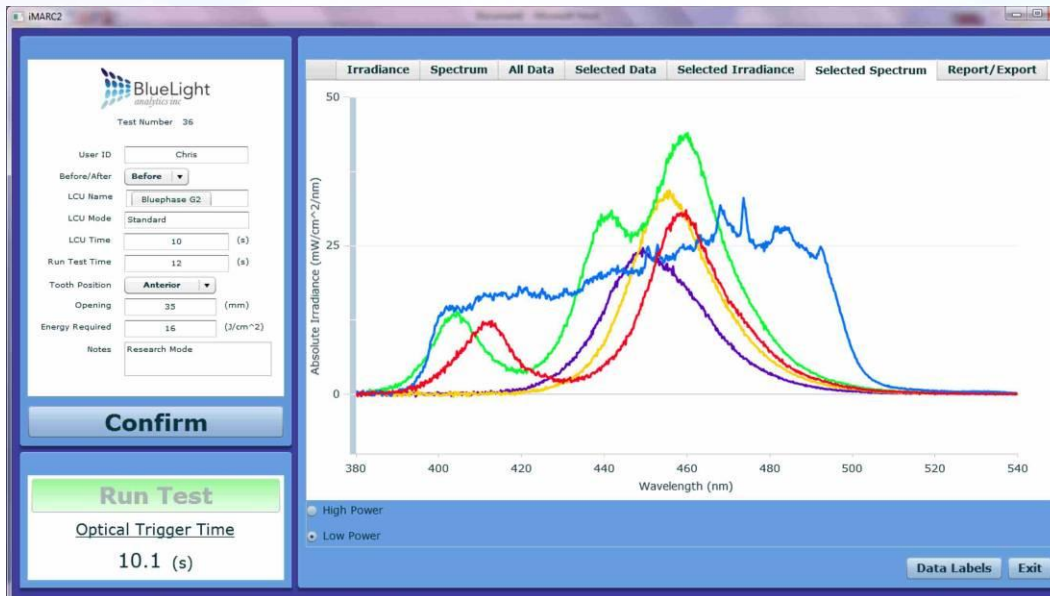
iMARC2

BlueLight
analytics inc

Test Number 36

User ID Chris
Before/After Before
LCU Name Bluephase G2
LCU Mode Standard
LCU Time 10 (s)
Run Test Time 12 (s)
Tooth Position Anterior
Opening 35 (mm)
Energy Required 16 (J/cm^2)
Notes Research Mode

Confirm

Run Test

Optical Trigger Time

10.1 (s)

Irradiance | Spectrum | All Data | Selected Data | Selected Irradiance | Selected Spectrum | Report/Export

50
25
0
Absolute Irradiance (mW/cm^2/nm)

380 400 420 440 460 480 500 520 540
Wavelength (nm)

High Power
Low Power

Data Labels
Exit